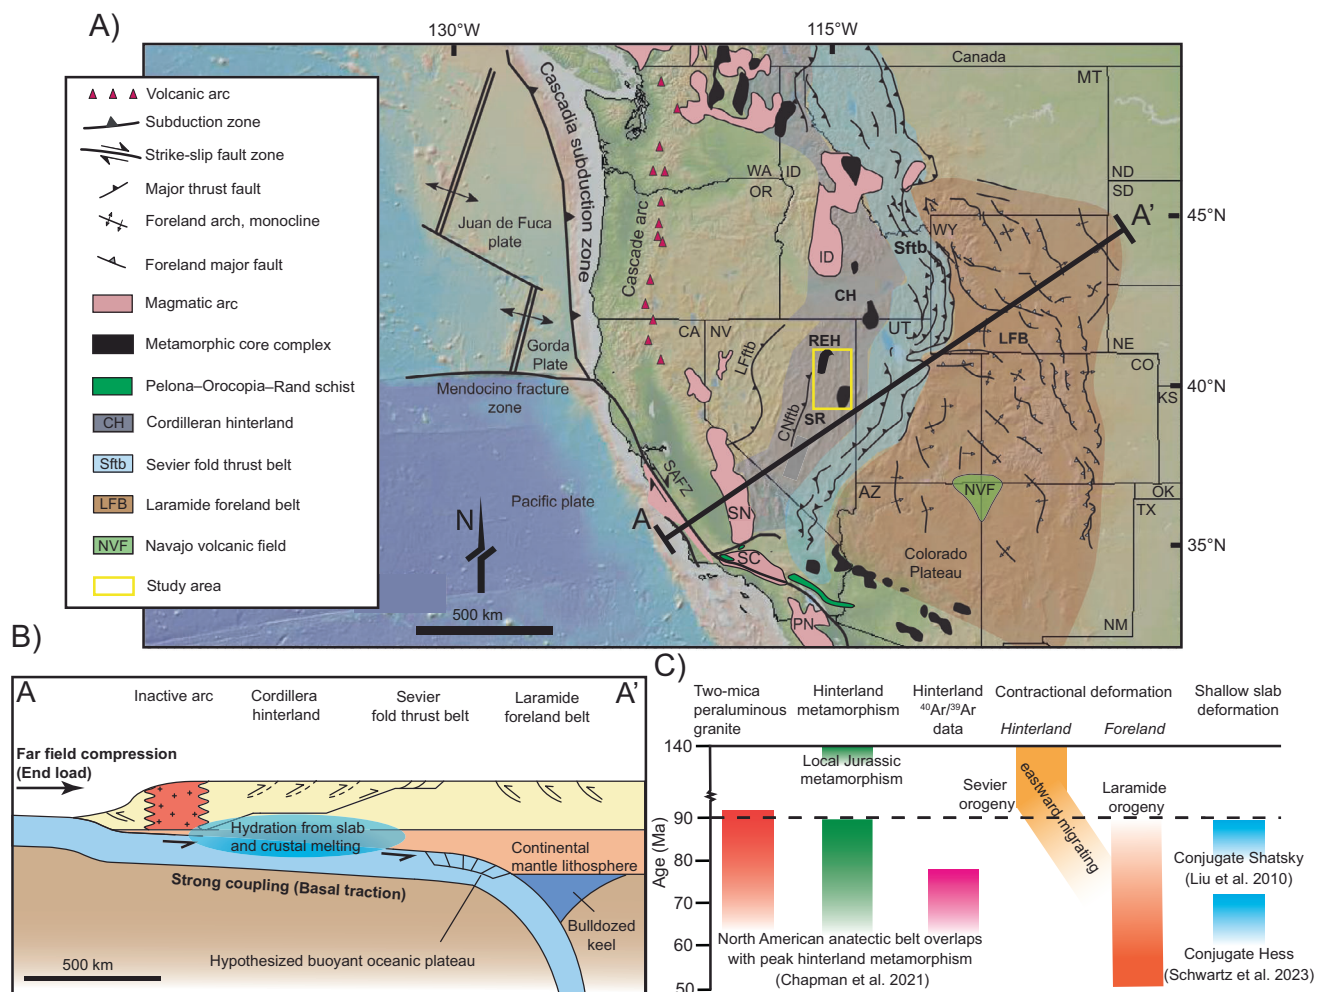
A)

130°W 115°W

Volcanic arc
Subduction zone
Strike-slip fault zone
Major thrust fault
Foreland arch, monocline
Foreland major fault
Magmatic arc
Metamorphic core complex
Pelona–Orocopia–Rand schist
CH Cordilleran hinterland
Sftb Sevier fold thrust belt
LFB Laramide foreland belt
NVF Navajo volcanic field
Study area

Canada
MT
Cascadia subduction zone
Juan de Fuca plate
Cascade arc
WA ID
OR
ND
SD
45°N
A'
WY
Sftb
ID
CH
Gorda Plate
Mendocino fracture zone
CA NV
LFtb
REH
UT
LFB
NE
CO
KS
40°N
SR
CNftb
SAFZ
Pacific plate
N
A
SN
AZ
NVF
OK
TX
SC
Colorado Plateau
35°N
500 km
PN
NM

B)
A A'
Inactive arc
Cordillera hinterland
Sevier fold thrust belt
Laramide foreland belt
Far field compression (End load)
Hydration from slab and crustal melting
Continental mantle lithosphere
Strong coupling (Basal traction)
Bulldozed keel
500 km
Hypothesized buoyant oceanic plateau

C)
Two-mica peraluminous granite
Hinterland metamorphism
Hinterland $^{40}Ar/^{39}Ar$ data
Contractional deformation
Hinterland
Foreland
Shallow slab deformation
140
Local Jurassic metamorphism
Sevier orogeny
eastward migrating
Laramide orogeny
90
80
Age (Ma)
70
60
50
Conjugate Shatsky (Liu et al. 2010)
Conjugate Hess (Schwartz et al. 2023)
North American anatectic belt overlaps with peak hinterland metamorphism (Chapman et al. 2021)